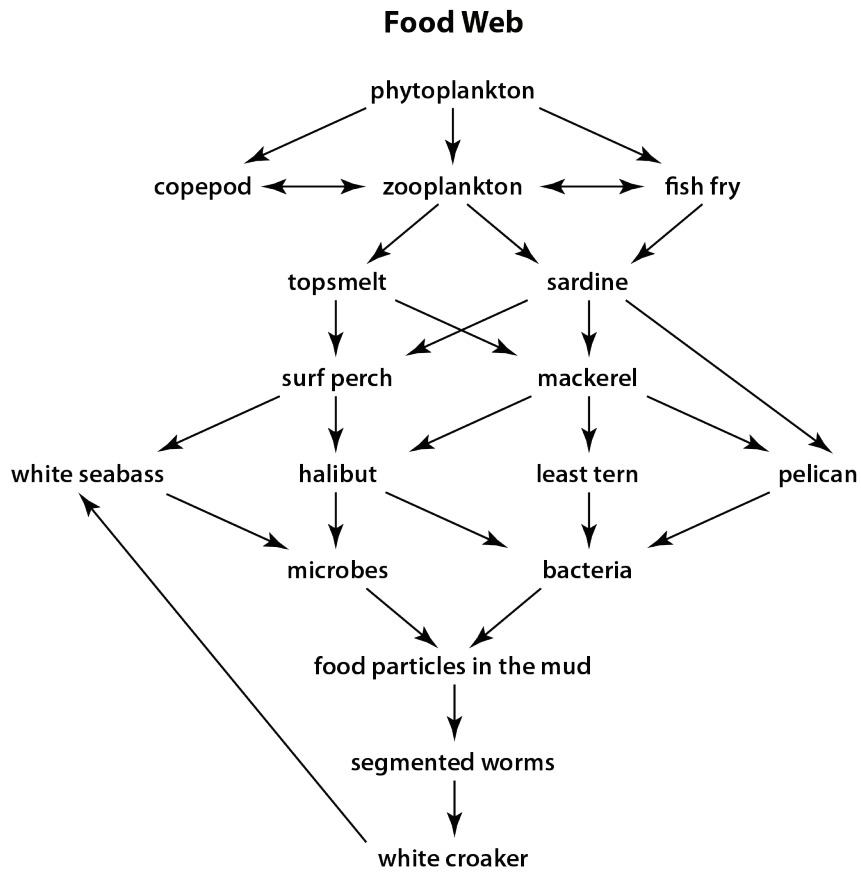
Food Web

phytoplankton

copepod

zooplankton

fish fry

topsmelt

sardine

surf perch

mackerel

white seabass

halibut

least tern

pelican

microbes

bacteria

food particles in the mud

segmented worms

white croaker